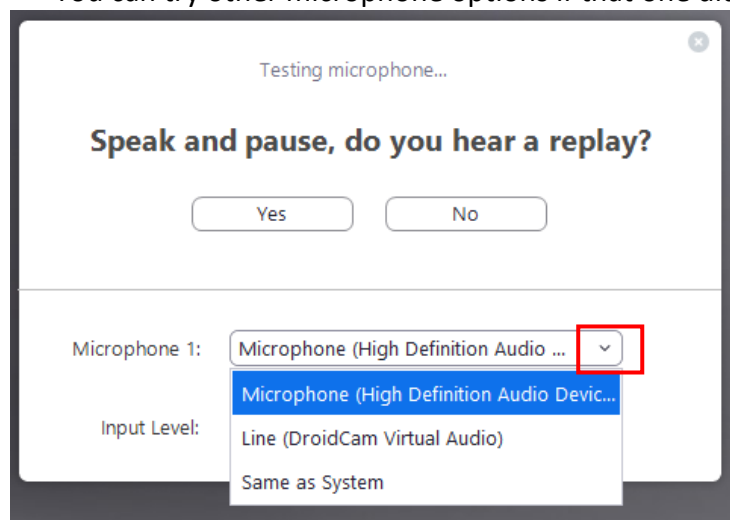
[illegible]

Testing microphone...

Speak and pause, do you hear a replay?

Yes

No

Microphone 1:

Microphone (High Definition Audio ...

Microphone (High Definition Audio Devic...

Input Level:

Line (DroidCam Virtual Audio)

Same as System